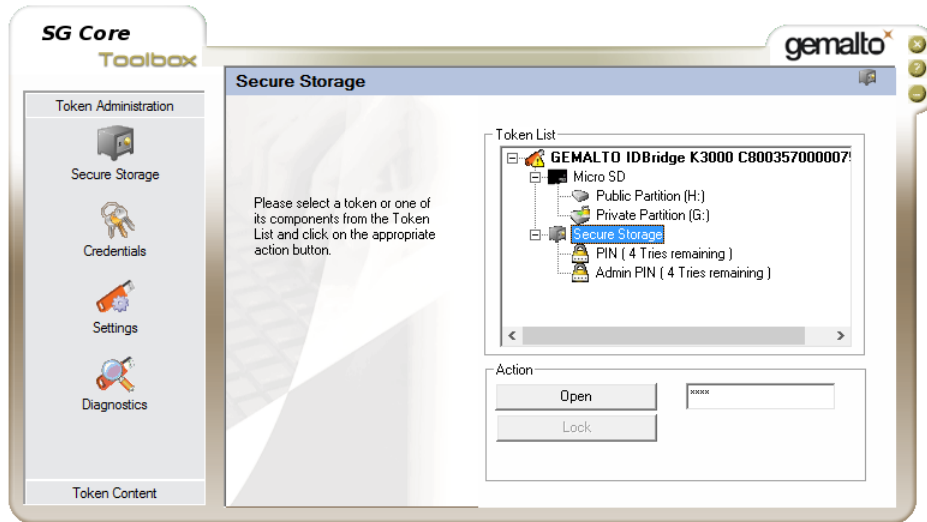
SG Core
Toolbox

gemalto

Token Administration

Secure Storage

Credentials

Settings

Diagnostics

Token Content

Secure Storage

Please select a token or one of its components from the Token List and click on the appropriate action button.

Token List

GEMALTO IDBridge K3000 C800357000007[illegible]

Micro SD

Public Partition (H:)

Private Partition (G:)

Secure Storage

PIN ( 4 Tries remaining )

Admin PIN ( 4 Tries remaining )

Action

Open

Lock

****